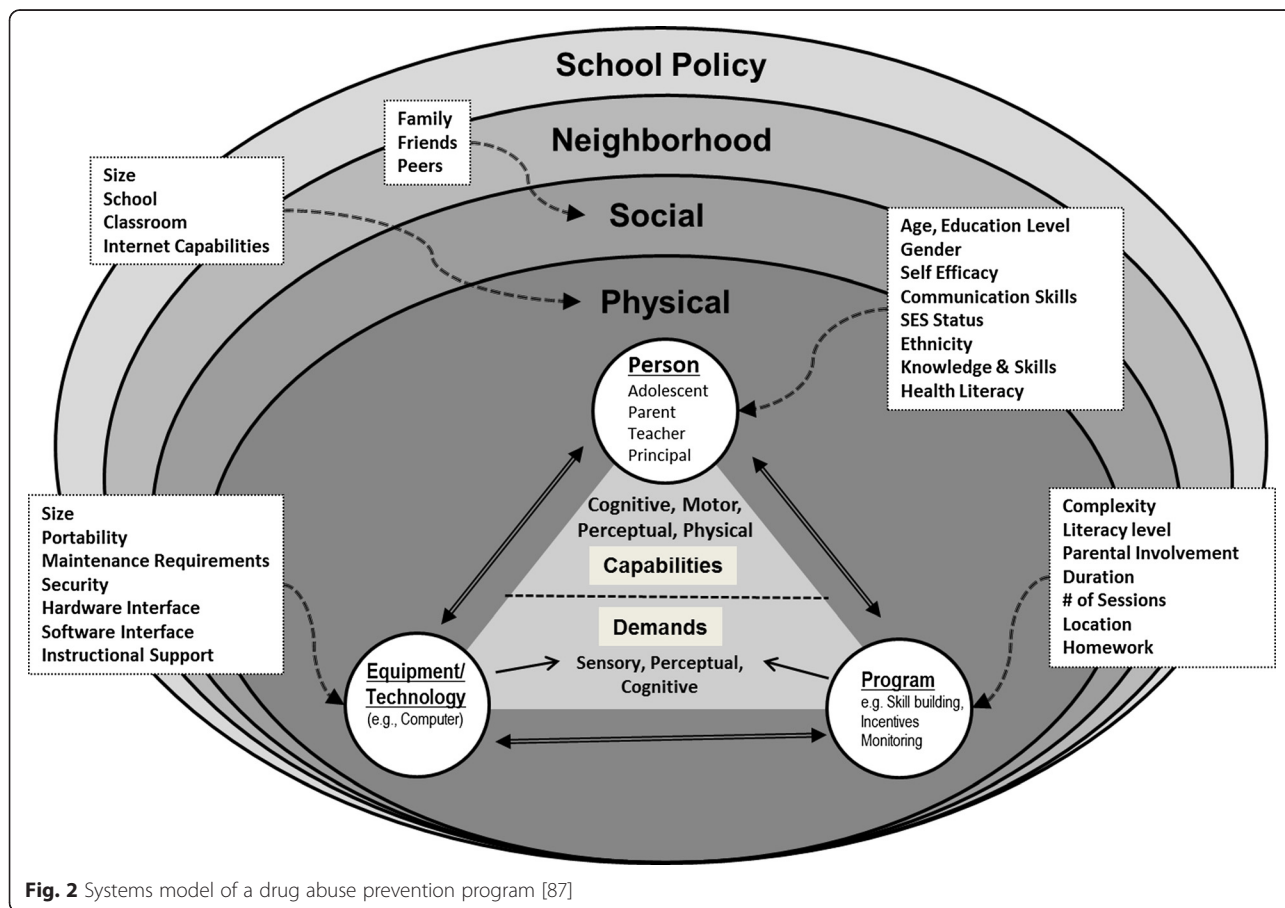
School Policy

Neighborhood

Family
Friends
Peers

Size
School
Classroom
Internet Capabilities

Social

Age, Education Level
Gender
Self Efficacy
Communication Skills
SES Status
Ethnicity
Knowledge & Skills
Health Literacy

Physical

Person
Adolescent
Parent
Teacher
Principal

Cognitive, Motor, Perceptual, Physical

Capabilities

Demands

Size
Portability
Maintenance Requirements
Security
Hardware Interface
Software Interface
Instructional Support

Complexity
Literacy level
Parental Involvement
Duration
# of Sessions
Location
Homework

Equipment/ Technology
(e.g., Computer)

Sensory, Perceptual, Cognitive

Program
e.g. Skill building, Incentives Monitoring

Fig. 2 Systems model of a drug abuse prevention program [87]